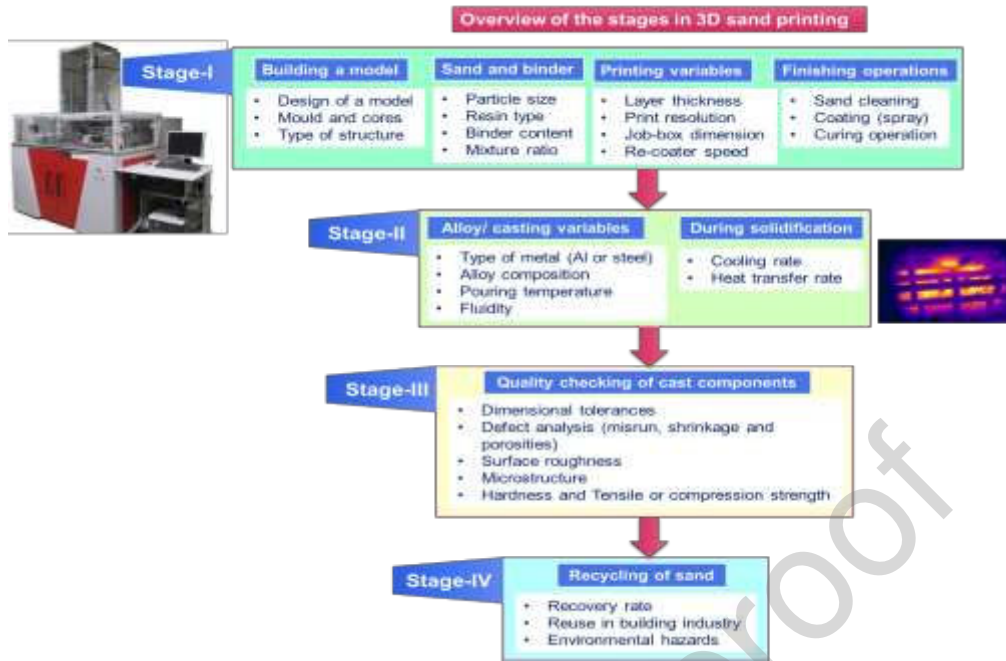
Overview of the stages in 3D sand printing

Stage-I

Building a model
- Design of a model
- Mould and cores
- Type of structure

Sand and binder
- Particle size
- Resin type
- Binder content
- Mixture ratio

Printing variables
- Layer thickness
- Print resolution
- Job-box dimension
- Re-coater speed

Finishing operations
- Sand cleaning
- Coating (spray)
- Curing operation

Stage-II

Alloy/ casting variables
- Type of metal (Al or steel)
- Alloy composition
- Pouring temperature
- Fluidity

During solidification
- Cooling rate
- Heat transfer rate

Stage-III

Quality checking of cast components
- Dimensional tolerances
- Defect analysis (misrun, shrinkage and porosities)
- Surface roughness
- Microstructure
- Hardness and Tensile or compression strength

Stage-IV

Recycling of sand
- Recovery rate
- Reuse in building industry
- Environmental hazards

Proof